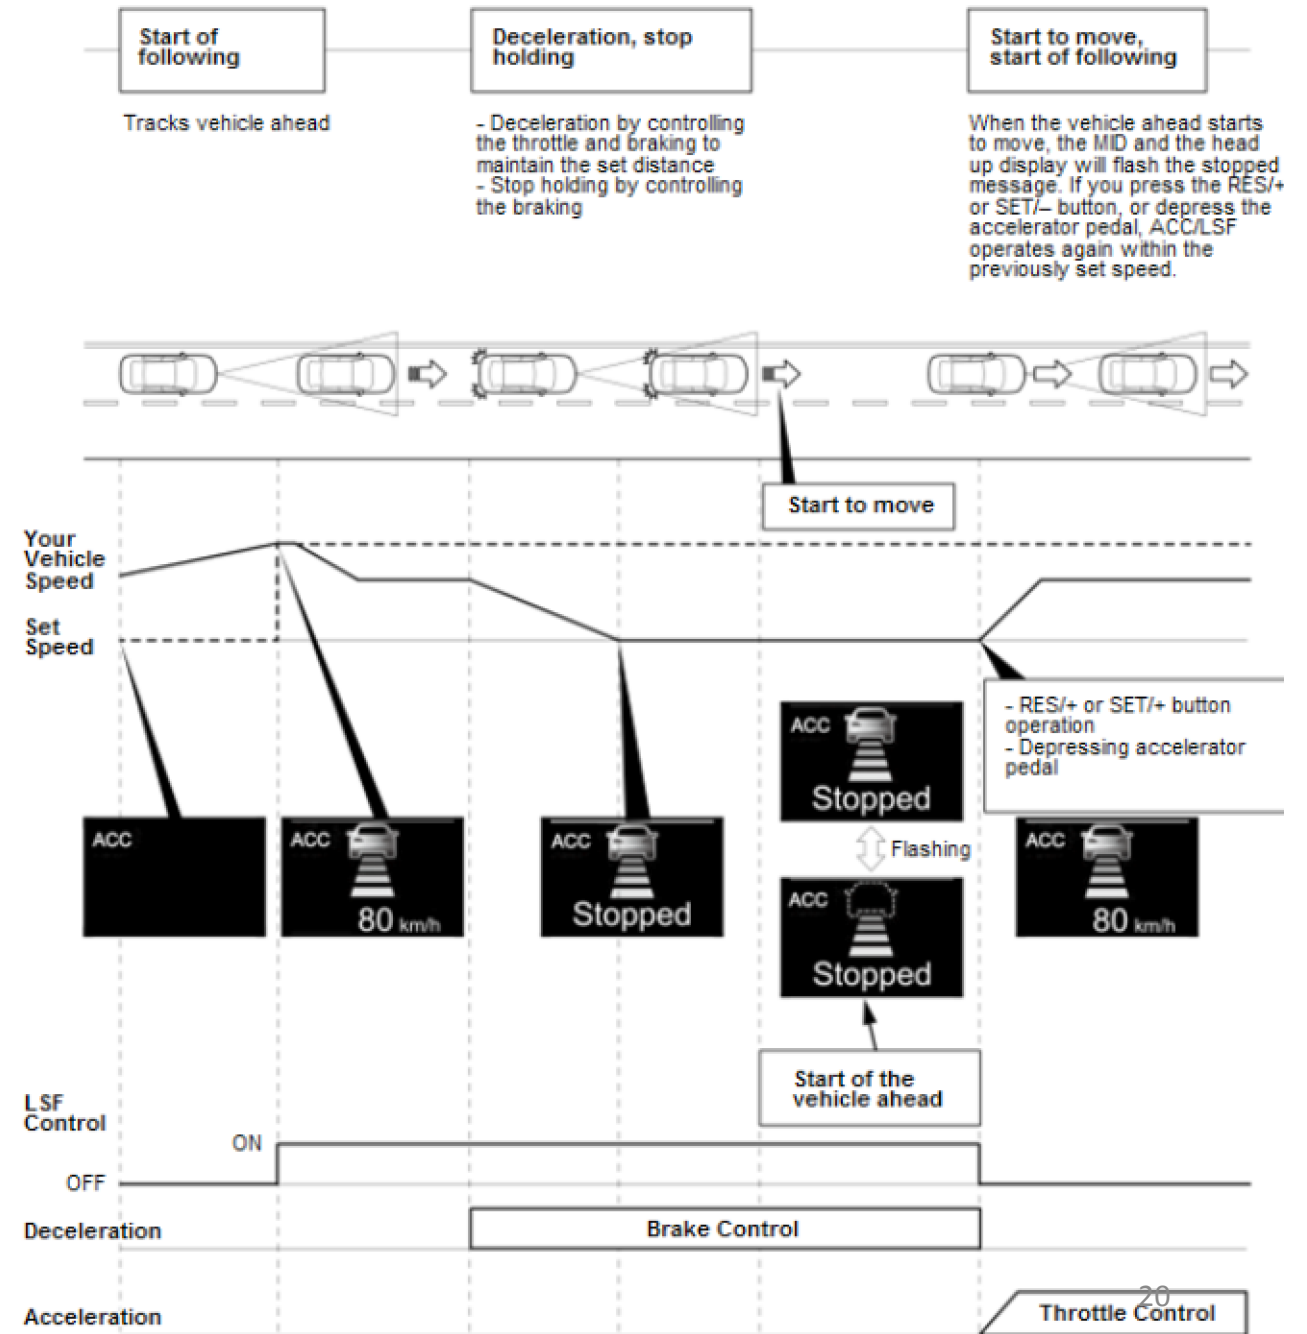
Start of following

Tracks vehicle ahead

Deceleration, stop holding

- Deceleration by controlling the throttle and braking to maintain the set distance
- Stop holding by controlling the braking

Start to move, start of following

When the vehicle ahead starts to move, the MID and the head up display will flash the stopped message. If you press the RES/+ or SET/– button, or depress the accelerator pedal, ACC/LSF operates again within the previously set speed.

Start to move

Your Vehicle Speed

Set Speed

- RES/+ or SET/+ button operation
- Depressing accelerator pedal

ACC

ACC
80 km/h

ACC
Stopped

ACC
Stopped

Flashing

ACC
Stopped

ACC
80 km/h

Start of the vehicle ahead

LSF Control

ON

OFF

Deceleration

Brake Control

Acceleration

Throttle Control

20